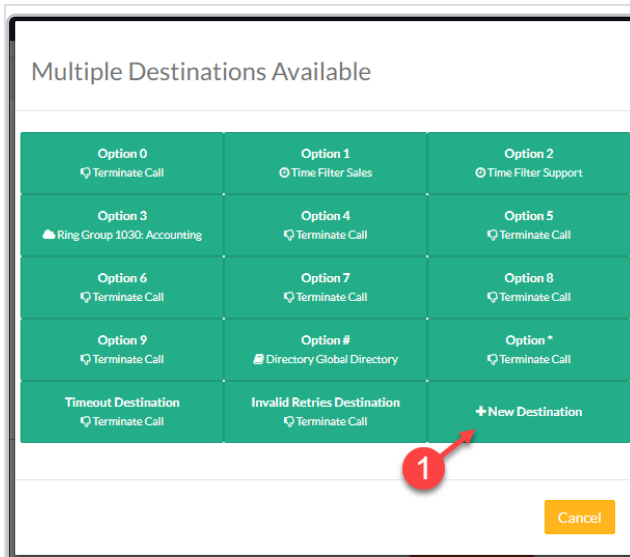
Multiple Destinations Available

| Option 0<br>Terminate Call | Option 1<br>Time Filter Sales | Option 2<br>Time Filter Support |
|---|---|---|
| Option 3<br>Ring Group 1030: Accounting | Option 4<br>Terminate Call | Option 5<br>Terminate Call |
| Option 6<br>Terminate Call | Option 7<br>Terminate Call | Option 8<br>Terminate Call |
| Option 9<br>Terminate Call | Option #<br>Directory Global Directory | Option *<br>Terminate Call |
| Timeout Destination<br>Terminate Call | Invalid Retries Destination<br>Terminate Call | + New Destination |

1

Cancel